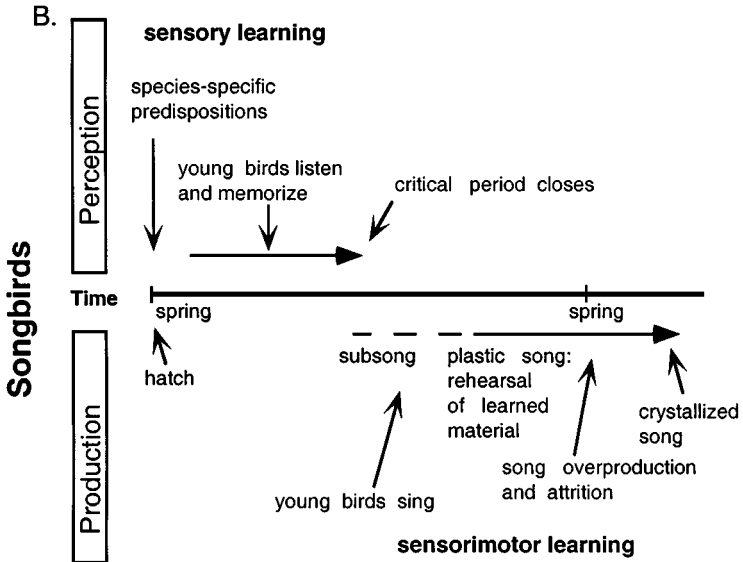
B.

sensory learning

Perception

species-specific predispositions

young birds listen and memorize

critical period closes

Songbirds

Time

spring

spring

Production

hatch

subsong

plastic song: rehearsal of learned material

crystallized song

song overproduction and attrition

young birds sing

sensorimotor learning